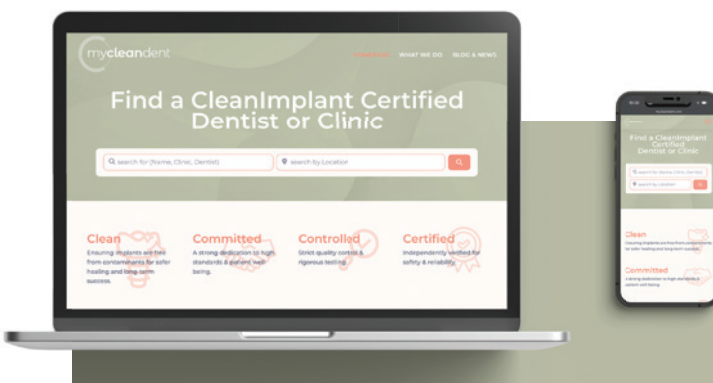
mycleandent

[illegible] WHAT WE DO BLOG & NEWS

Find a CleanImplant Certified Dentist or Clinic

search for (Name, Clinic, Dentist)

search by Location

Clean
Ensuring implants are free from contaminants for safer healing and long-term success.

Committed
A strong dedication to high standards & patient well-being.

Controlled
Strict quality control & rigorous testing.

Certified
Independently verified for safety & reliability.

Find a CleanImplant Certified Dentist or Clinic

search for (Name, Clinic, Dentist)

search by Location

Clean
Ensuring implants are free from contaminants for safer healing and long-term success.

Committed
A strong dedication to high standards & patient well-being.